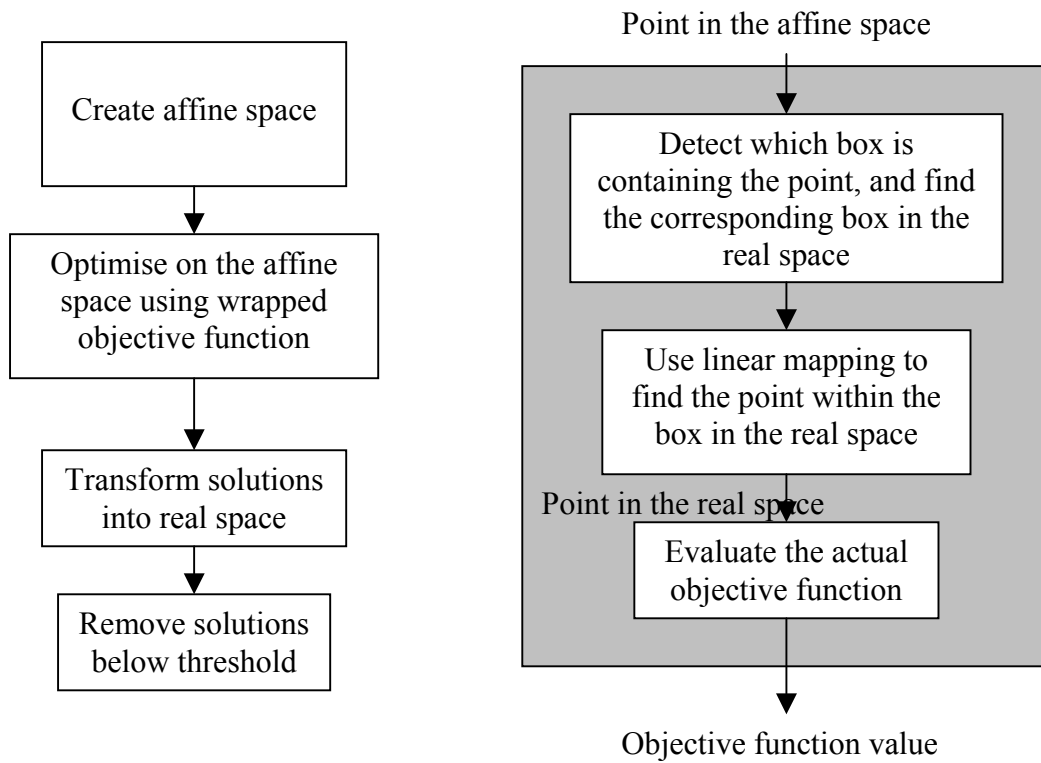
Create affine space

Optimise on the affine space using wrapped objective function

Transform solutions into real space

Remove solutions below threshold

Point in the affine space

Detect which box is containing the point, and find the corresponding box in the real space

Use linear mapping to find the point within the box in the real space

Point in the real space

Evaluate the actual objective function

Objective function value